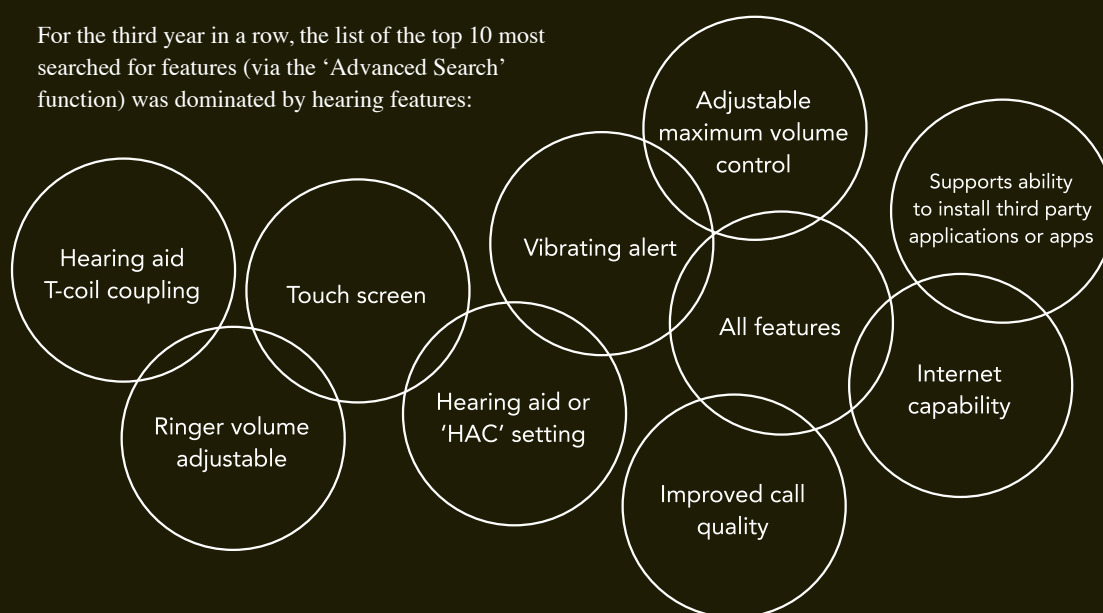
For the third year in a row, the list of the top 10 most searched for features (via the 'Advanced Search' function) was dominated by hearing features:

Adjustable maximum volume control

Supports ability to install third party applications or apps

Hearing aid T-coil coupling

Touch screen

Vibrating alert

All features

Internet capability

Ringer volume adjustable

Hearing aid or 'HAC' setting

Improved call quality